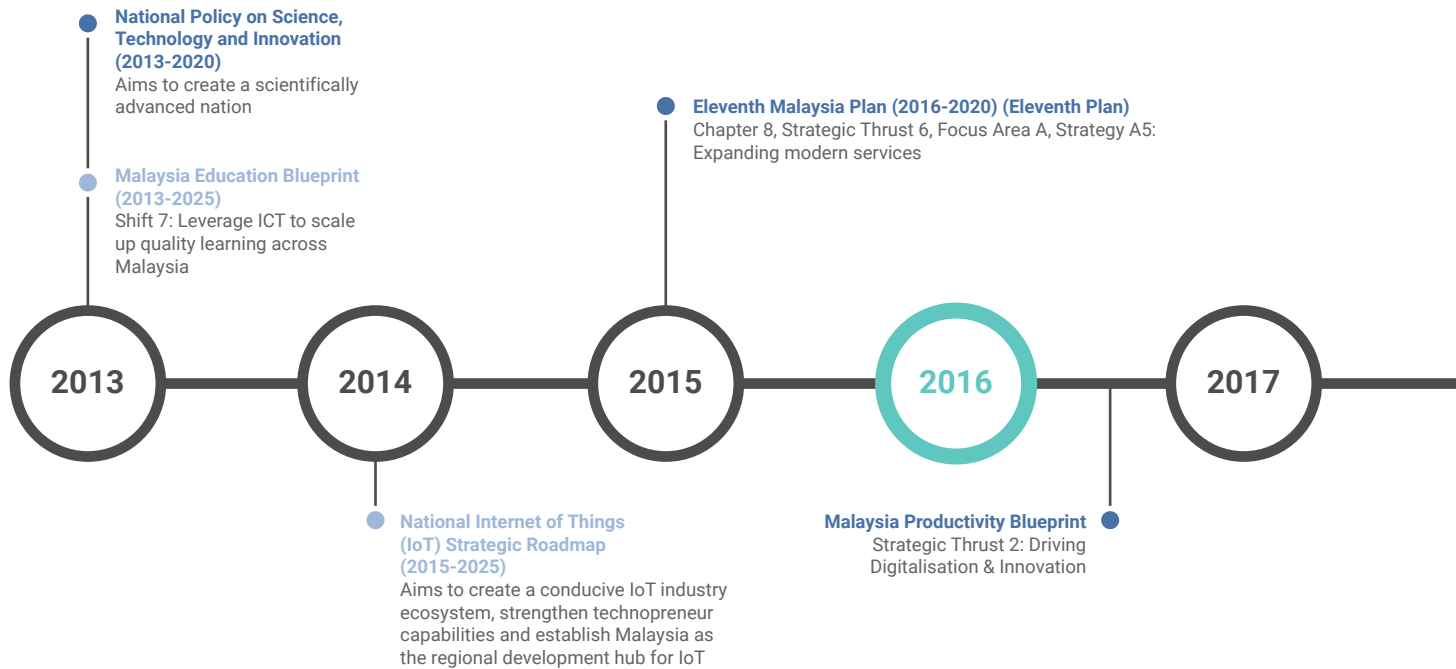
National Policy on Science, Technology and Innovation (2013-2020)
Aims to create a scientifically advanced nation

Malaysia Education Blueprint (2013-2025)
Shift 7: Leverage ICT to scale up quality learning across Malaysia

Eleventh Malaysia Plan (2016-2020) (Eleventh Plan)
Chapter 8, Strategic Thrust 6, Focus Area A, Strategy A5: Expanding modern services

2013

2014

2015

2016

2017

National Internet of Things (IoT) Strategic Roadmap (2015-2025)
Aims to create a conducive IoT industry ecosystem, strengthen technopreneur capabilities and establish Malaysia as the regional development hub for IoT

Malaysia Productivity Blueprint
Strategic Thrust 2: Driving Digitalisation & Innovation